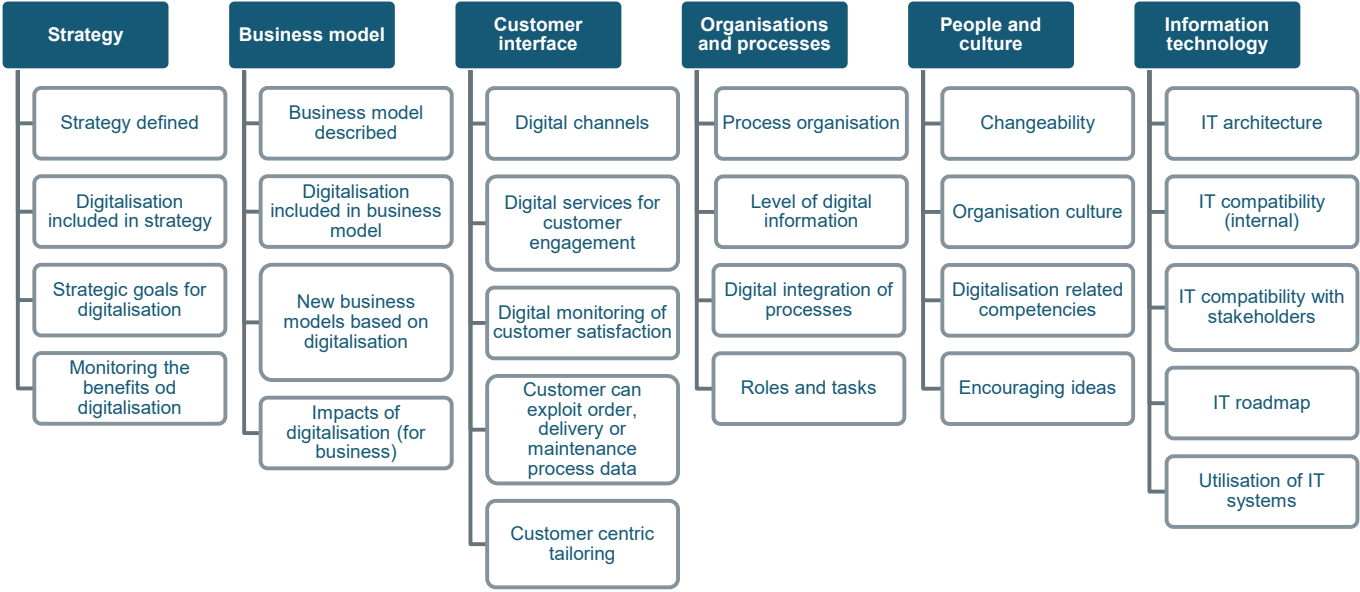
Strategy

Strategy defined

Digitalisation included in strategy

Strategic goals for digitalisation

Monitoring the benefits od digitalisation

Business model

Business model described

Digitalisation included in business model

New business models based on digitalisation

Impacts of digitalisation (for business)

Customer interface

Digital channels

Digital services for customer engagement

Digital monitoring of customer satisfaction

Customer can exploit order, delivery or maintenance process data

Customer centric tailoring

Organisations and processes

Process organisation

Level of digital information

Digital integration of processes

Roles and tasks

People and culture

Changeability

Organisation culture

Digitalisation related competencies

Encouraging ideas

Information technology

IT architecture

IT compatibility (internal)

IT compatibility with stakeholders

IT roadmap

Utilisation of IT systems